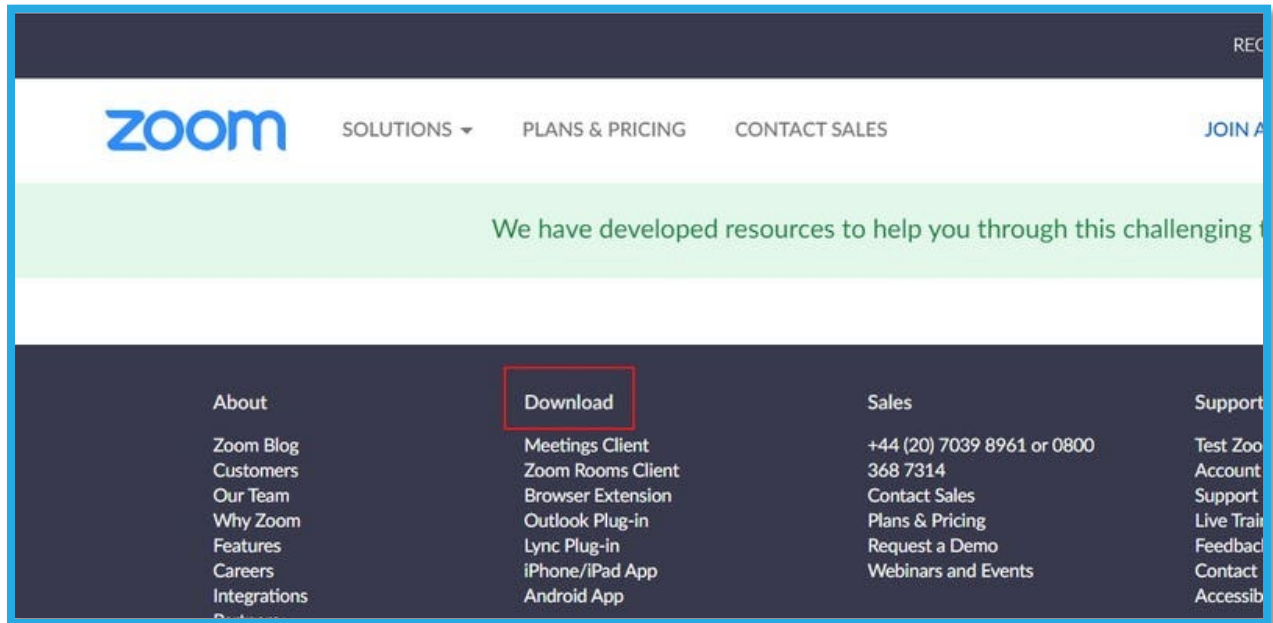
REC

zoom

SOLUTIONS ▾ PLANS & PRICING CONTACT SALES

JOIN A

We have developed resources to help you through this challenging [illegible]

About
Zoom Blog
Customers
Our Team
Why Zoom
Features
Careers
Integrations
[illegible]

Download
Meetings Client
Zoom Rooms Client
Browser Extension
Outlook Plug-in
Lync Plug-in
iPhone/iPad App
Android App

Sales
+44 (20) 7039 8961 or 0800 368 7314
Contact Sales
Plans & Pricing
Request a Demo
Webinars and Events

Support
Test Zoo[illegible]
Account
Support
Live Trai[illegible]
Feedbac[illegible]
Contact
Accessib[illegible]